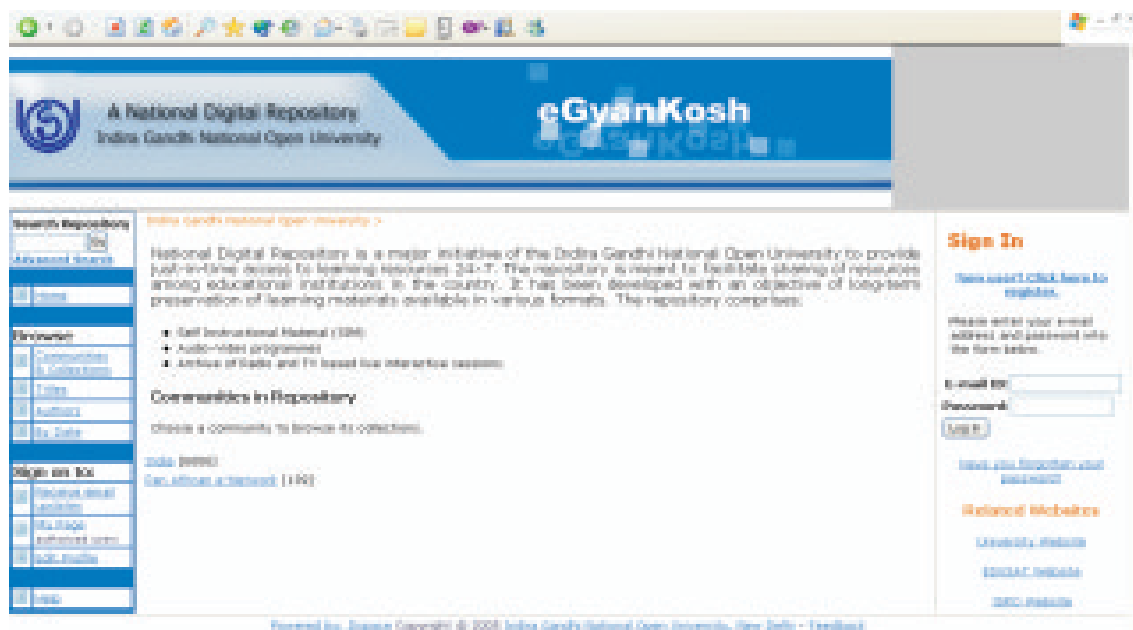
A National Digital Repository
Indira Gandhi National Open University

eGyanKosh

Search Repository
Go
Advanced Search

Home

Browse
Communities & Collections
Titles
Authors
By Date

Sign on to:
Receive email updates
My Page authorized users
Edit Profile

Help

Indira Gandhi National Open University >

National Digital Repository is a major initiative of the Indira Gandhi National Open University to provide just-in-time access to learning resources 24×7. The repository is meant to facilitate sharing of resources among educational institutions in the country. It has been developed with an objective of long-term preservation of learning materials available in various formats. The repository comprises:

• Self Instructional Material (SIM)
• Audio-video programmes
• Archive of Radio and TV based live interactive sessions

Communities in Repository

Choose a community to browse its collections.

India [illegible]
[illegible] [116]

Sign In

New user? Click here to register.

Please enter your e-mail address and password into the form below.

E-mail ID:
Password:
Log In

Have you forgotten your password?

Related Websites

University Website

EDUSAT Website

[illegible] Website

Powered by: Dspace Copyright © 2008 Indira Gandhi National Open University, New Delhi - Feedback